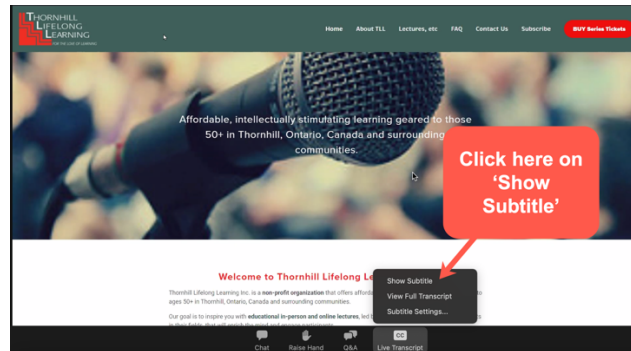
THORNHILL LIFELONG LEARNING
FOR THE LOVE OF LEARNING

Home About TLL Lectures, etc FAQ Contact Us Subscribe BUY Series Tickets

Affordable, intellectually stimulating learning geared to those 50+ in Thornhill, Ontario, Canada and surrounding communities.

Click here on 'Show Subtitle'

Welcome to Thornhill Lifelong Le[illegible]

Thornhill Lifelong Learning Inc. is a non-profit organization that offers afford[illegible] ages 50+ in Thornhill, Ontario, Canada and surrounding communities.

Our goal is to inspire you with educational in-person and online lectures, led b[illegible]

Show Subtitle
View Full Transcript
Subtitle Settings...

Chat Raise Hand Q&A CC Live Transcript